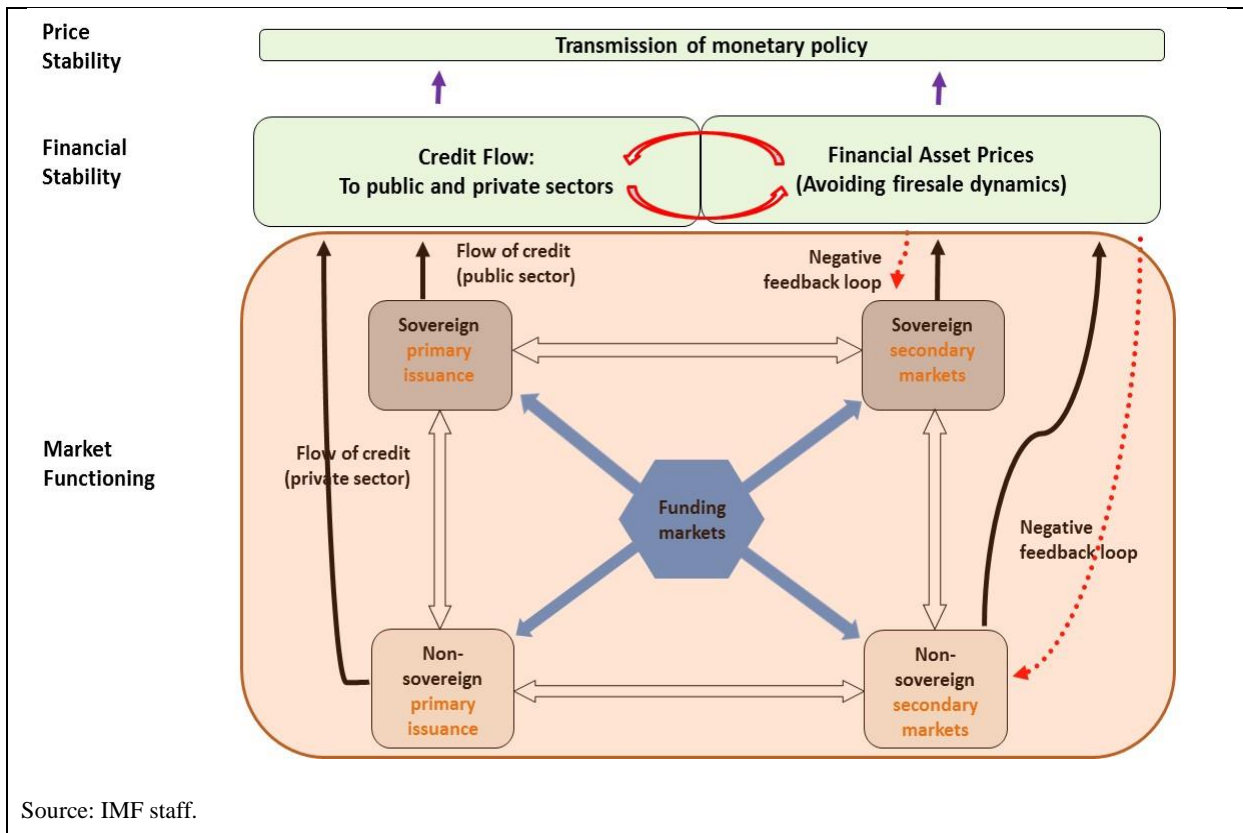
Price Stability

Transmission of monetary policy

Financial Stability

Credit Flow: To public and private sectors

Financial Asset Prices (Avoiding firesale dynamics)

Flow of credit (public sector)

Negative feedback loop

Market Functioning

Sovereign primary issuance

Sovereign secondary markets

Flow of credit (private sector)

Funding markets

Negative feedback loop

Non-sovereign primary issuance

Non-sovereign secondary markets

Source: IMF staff.